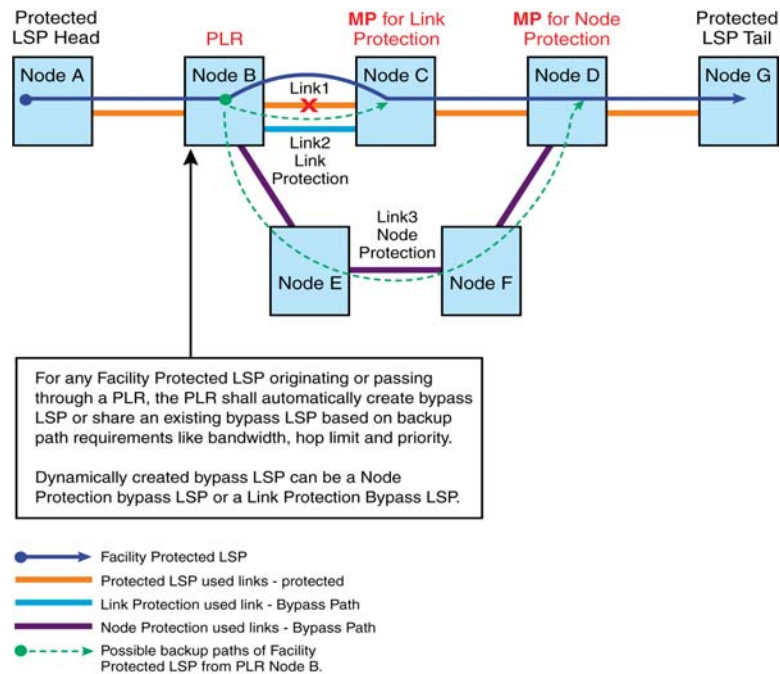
Protected LSP Head

PLR

MP for Link Protection

MP for Node Protection

Protected LSP Tail

Node A

Node B

Node C

Node D

Node G

Link1

Link2 Link Protection

Link3 Node Protection

Node E

Node F

For any Facility Protected LSP originating or passing through a PLR, the PLR shall automatically create bypass LSP or share an existing bypass LSP based on backup path requirements like bandwidth, hop limit and priority.

Dynamically created bypass LSP can be a Node Protection bypass LSP or a Link Protection Bypass LSP.

Facility Protected LSP

Protected LSP used links - protected

Link Protection used link - Bypass Path

Node Protection used links - Bypass Path

Possible backup paths of Facility Protected LSP from PLR Node B.